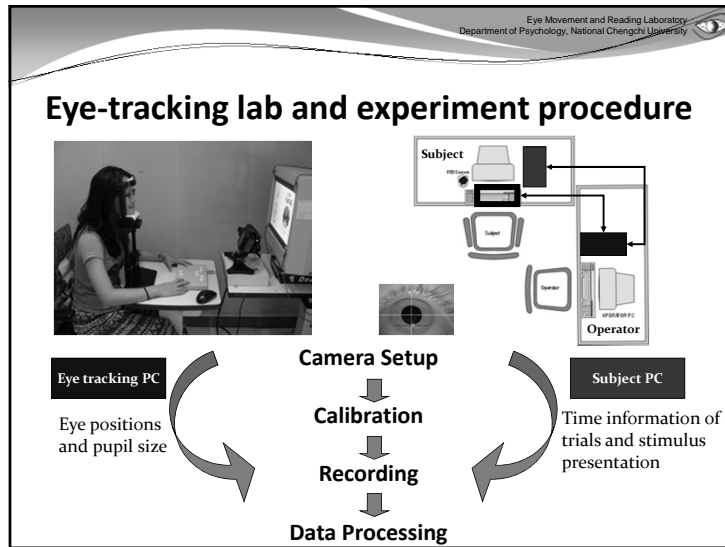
Eye Movement and Reading Laboratory
Department of Psychology, National Chengchi University

Eye-tracking lab and experiment procedure

Subject

Subject

Operator

Operator

Camera Setup

Eye tracking PC

Eye positions and pupil size

Calibration

Recording

Data Processing

Subject PC

Time information of trials and stimulus presentation